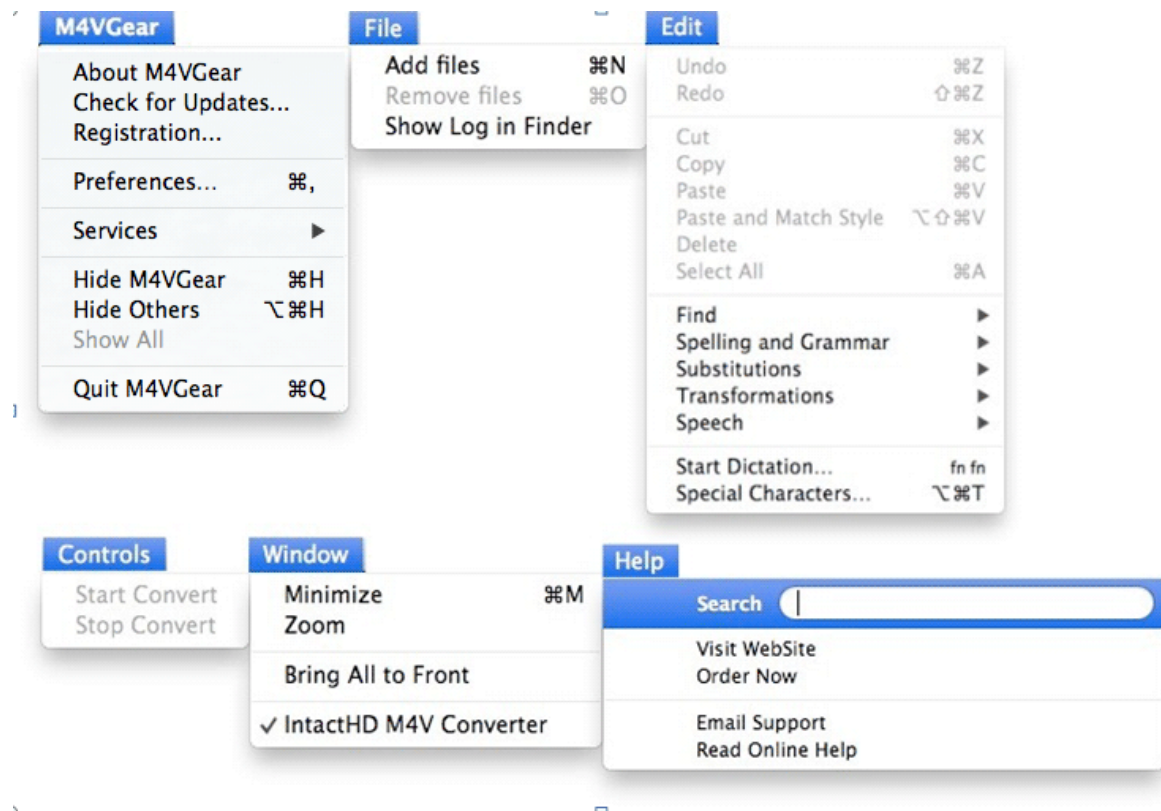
M4VGear

About M4VGear
Check for Updates...
Registration...

Preferences... ⌘,

Services ▶

Hide M4VGear ⌘H
Hide Others ⌥⌘H
Show All

Quit M4VGear ⌘Q

File

Add files ⌘N
Remove files ⌘O
Show Log in Finder

Edit

Undo ⌘Z
Redo ⇧⌘Z

Cut ⌘X
Copy ⌘C
Paste ⌘V
Paste and Match Style ⌥⇧⌘V
Delete
Select All ⌘A

Find ▶
Spelling and Grammar ▶
Substitutions ▶
Transformations ▶
Speech ▶

Start Dictation... fn fn
Special Characters... ⌥⌘T

Controls

Start Convert
Stop Convert

Window

Minimize ⌘M
Zoom

Bring All to Front

✓ IntactHD M4V Converter

Help

Search

Visit WebSite
Order Now

Email Support
Read Online Help